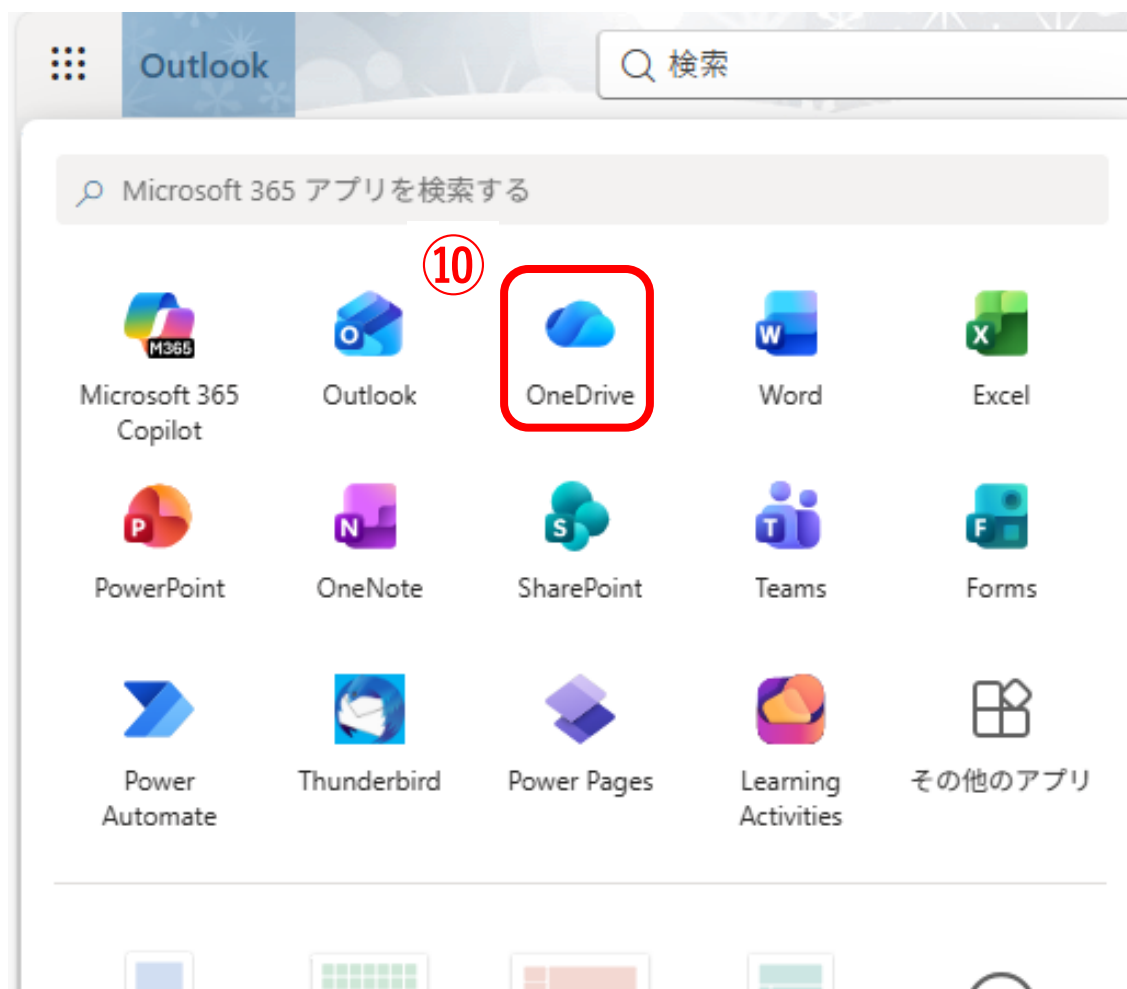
Outlook

検索

Microsoft 365 アプリを検索する

⑩

M365

Microsoft 365 Copilot

Outlook

OneDrive

Word

Excel

PowerPoint

OneNote

SharePoint

Teams

Forms

Power Automate

Thunderbird

Power Pages

Learning Activities

その他のアプリ